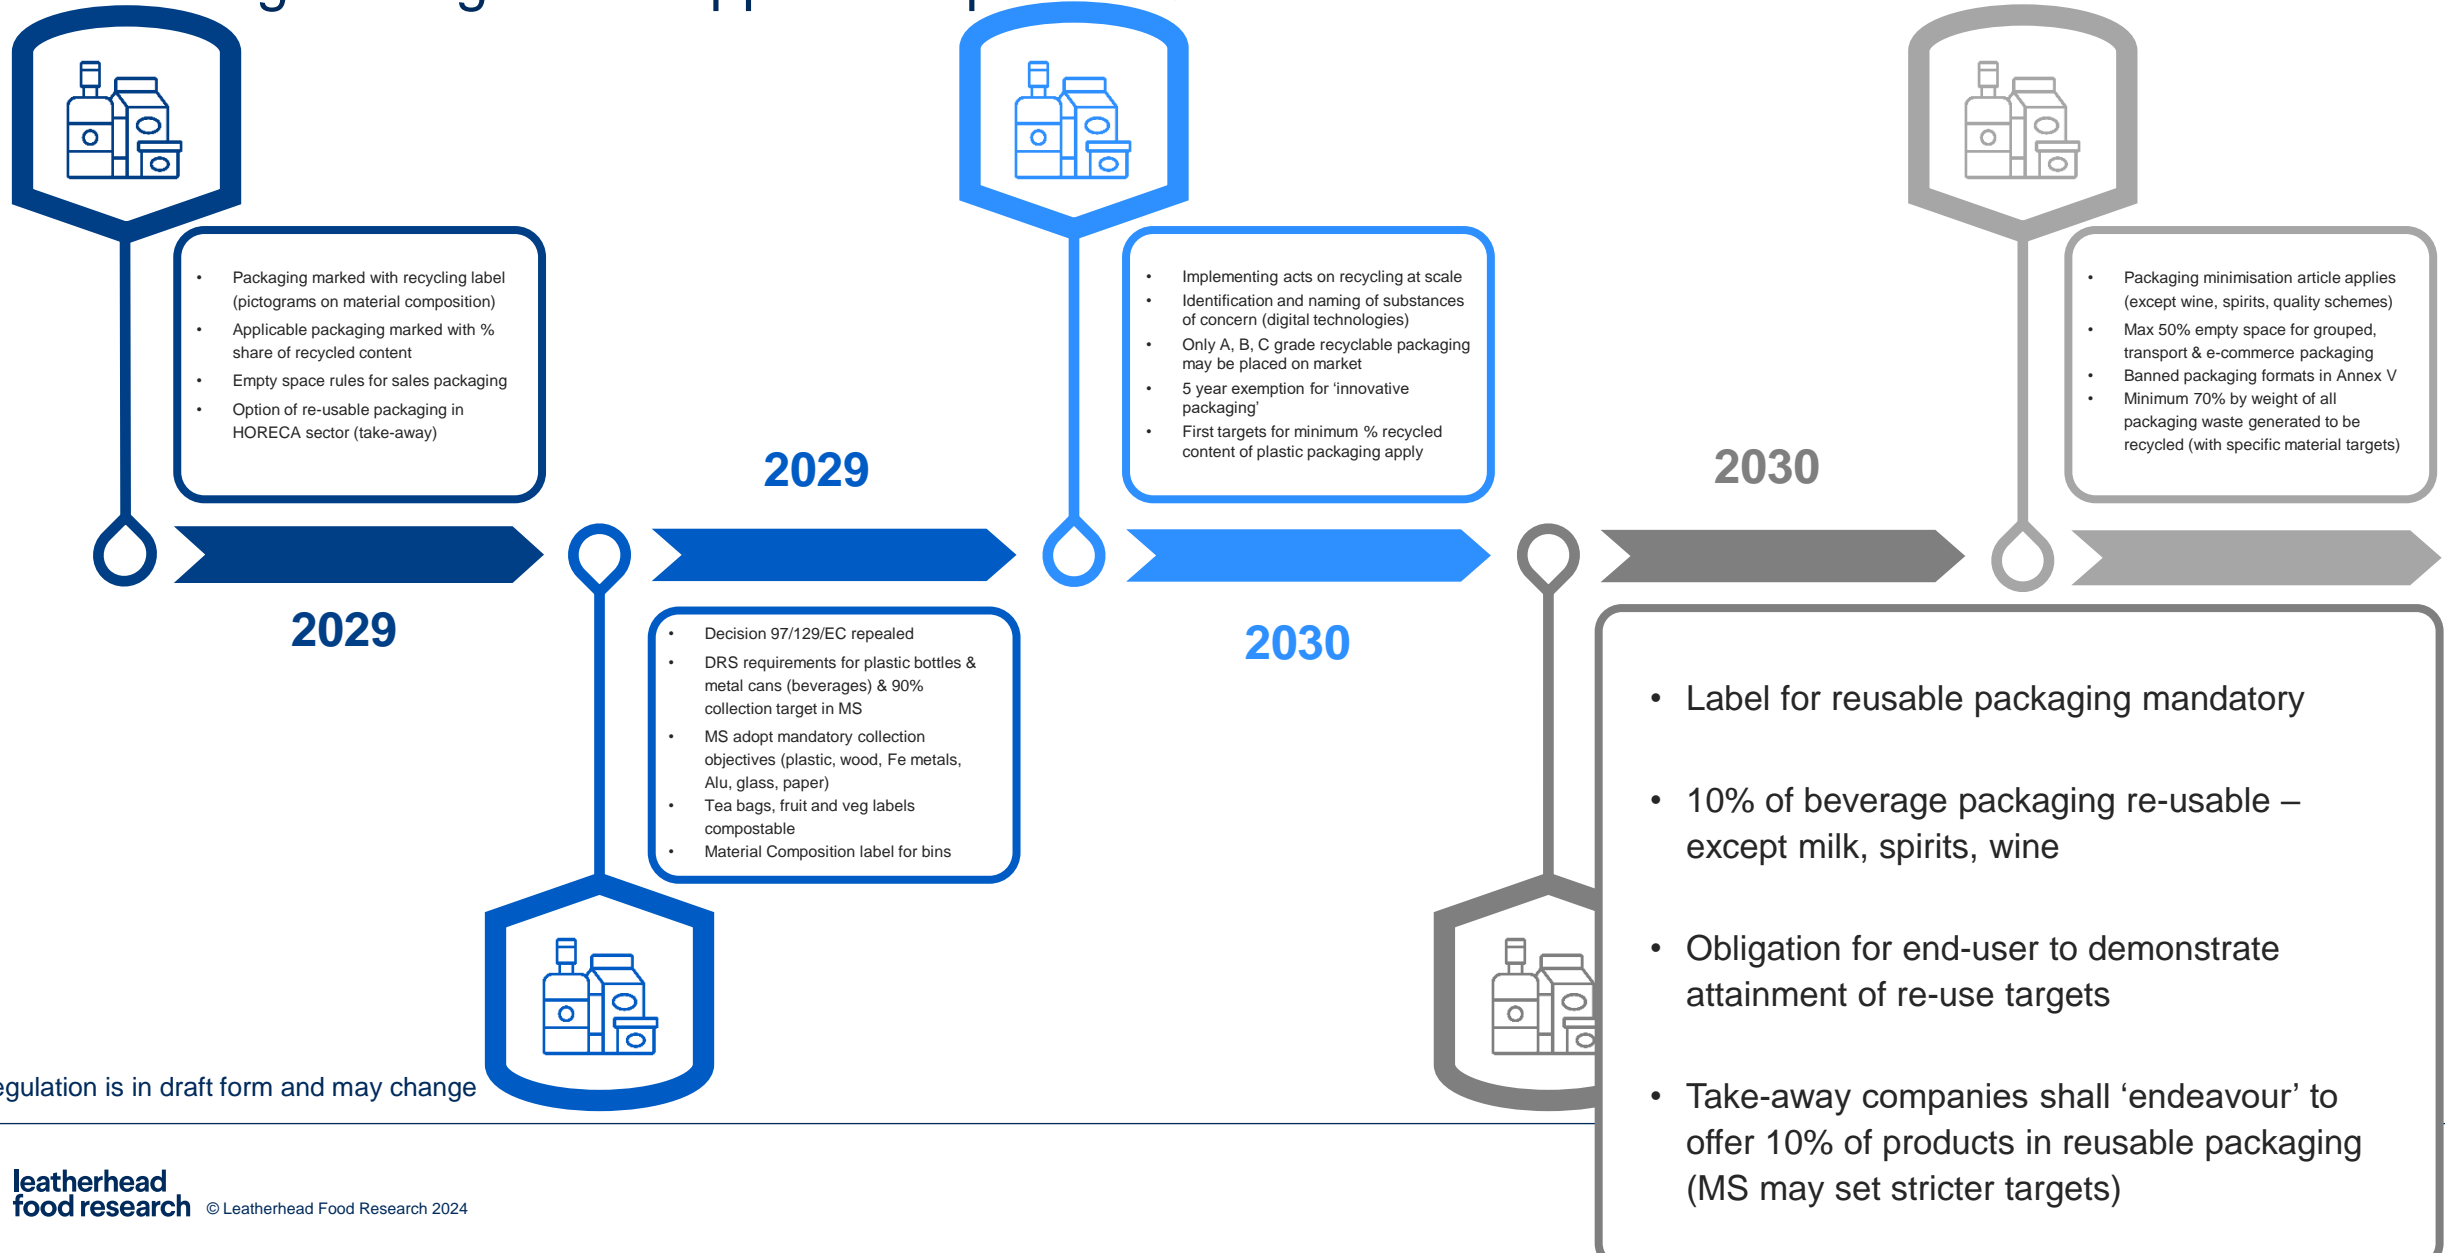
• Packaging marked with recycling label (pictograms on material composition)
• Applicable packaging marked with % share of recycled content
• Empty space rules for sales packaging
• Option of re-usable packaging in HORECA sector (take-away)

2029

2029

• Decision 97/129/EC repealed
• DRS requirements for plastic bottles & metal cans (beverages) & 90% collection target in MS
• MS adopt mandatory collection objectives (plastic, wood, Fe metals, Alu, glass, paper)
• Tea bags, fruit and veg labels compostable
• Material Composition label for bins

• Implementing acts on recycling at scale
• Identification and naming of substances of concern (digital technologies)
• Only A, B, C grade recyclable packaging may be placed on market
• 5 year exemption for 'innovative packaging'
• First targets for minimum % recycled content of plastic packaging apply

2030

2030

• Packaging minimisation article applies (except wine, spirits, quality schemes)
• Max 50% empty space for grouped, transport & e-commerce packaging
• Banned packaging formats in Annex V
• Minimum 70% by weight of all packaging waste generated to be recycled (with specific material targets)

• Label for reusable packaging mandatory

• 10% of beverage packaging re-usable – except milk, spirits, wine

• Obligation for end-user to demonstrate attainment of re-use targets

• Take-away companies shall 'endeavour' to offer 10% of products in reusable packaging (MS may set stricter targets)

egulation is in draft form and may change

leatherhead food research © Leatherhead Food Research 2024